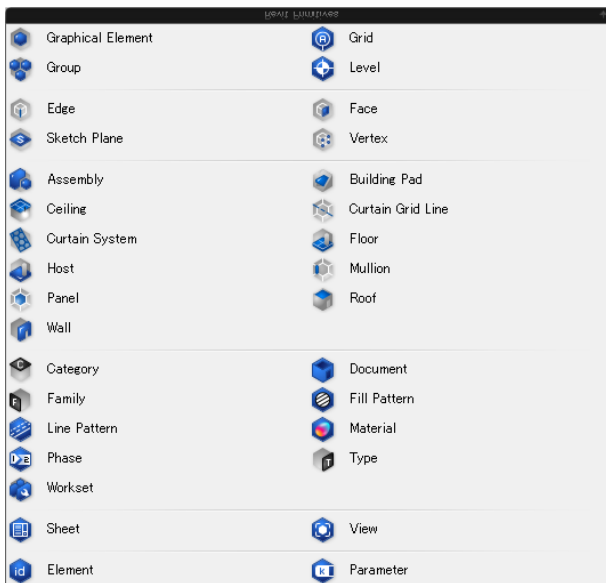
Revit Primitives

Graphical Element
Grid
Group
Level

Edge
Face
Sketch Plane
Vertex

Assembly
Building Pad
Ceiling
Curtain Grid Line
Curtain System
Floor
Host
Mullion
Panel
Roof
Wall

Category
Document
Family
Fill Pattern
Line Pattern
Material
Phase
Type
Workset

Sheet
View

Element
Parameter